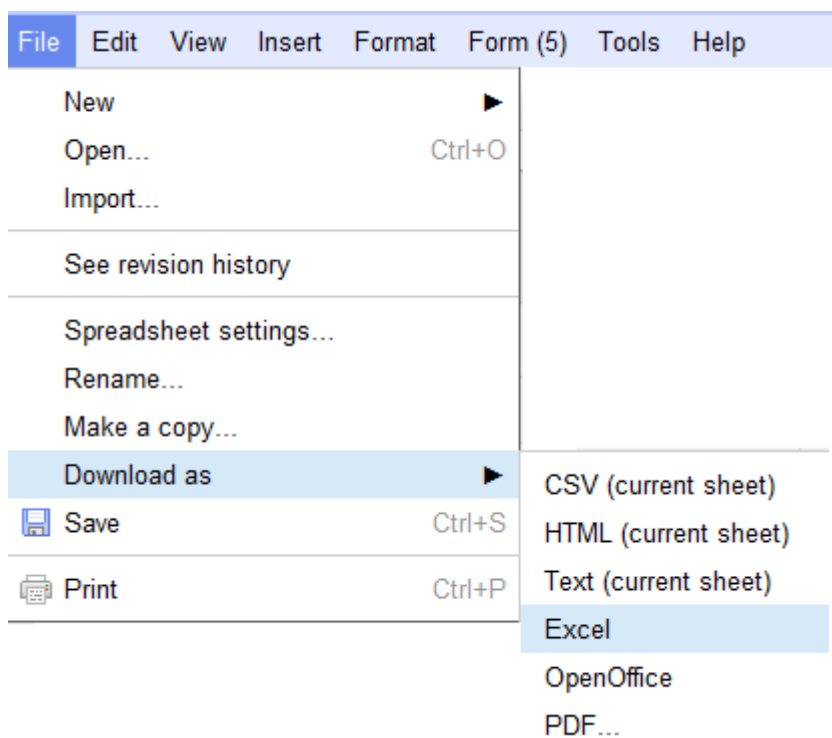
File Edit View Insert Format Form (5) Tools Help

New ▶
Open... Ctrl+O
Import...

See revision history

Spreadsheet settings...
Rename...
Make a copy...
Download as ▶
Save Ctrl+S

Print Ctrl+P

CSV (current sheet)
HTML (current sheet)
Text (current sheet)
Excel
OpenOffice
PDF...